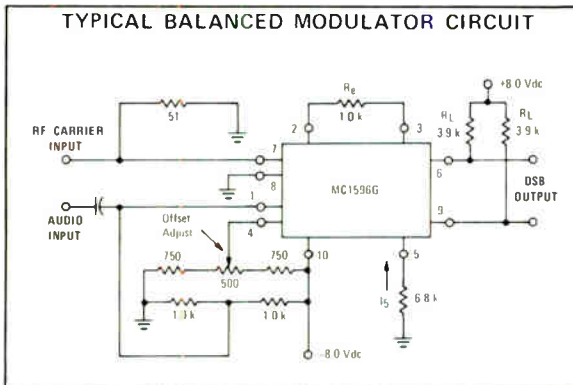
TYPICAL BALANCED MODULATOR CIRCUIT

RF CARRIER INPUT

51

$R_e$

10 k

2

3

+8.0 Vdc

$R_L$ 3.9 k

$R_L$ 3.9 k

7

8

1

4

MC1596G

6

9

DSB OUTPUT

AUDIO INPUT

Offset Adjust

750

500

750

10

5

$I_5$

6.8 k

10 k

10 k

-8.0 Vdc